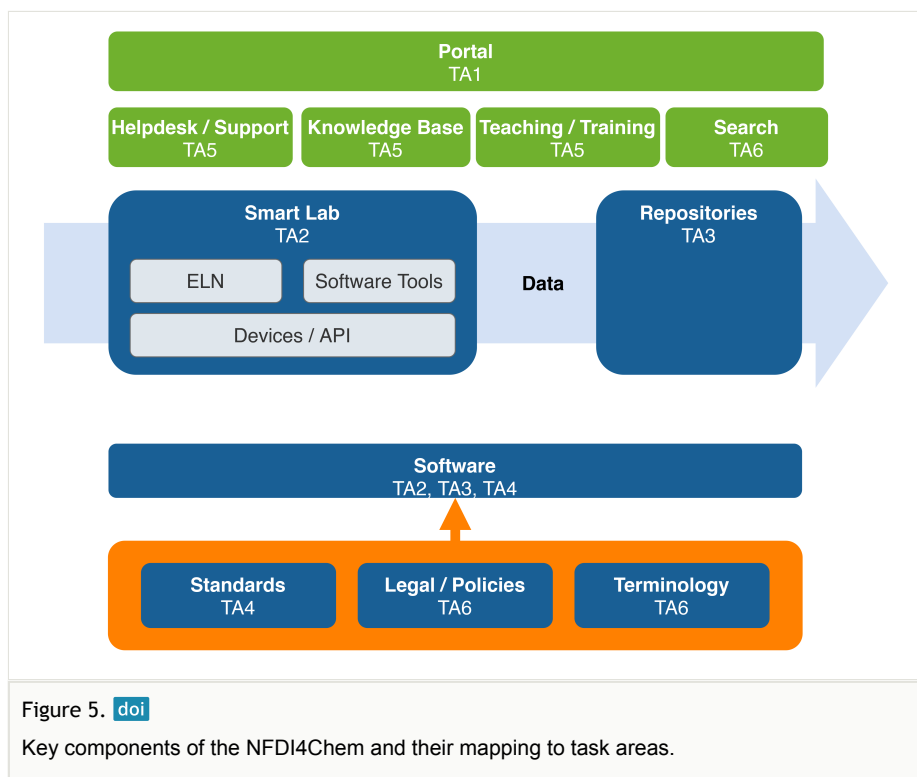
Portal
TA1

Helpdesk / Support
TA5

Knowledge Base
TA5

Teaching / Training
TA5

Search
TA6

Smart Lab
TA2

ELN

Software Tools

Devices / API

Data

Repositories
TA3

Software
TA2, TA3, TA4

Standards
TA4

Legal / Policies
TA6

Terminology
TA6

Figure 5. doi

Key components of the NFDI4Chem and their mapping to task areas.